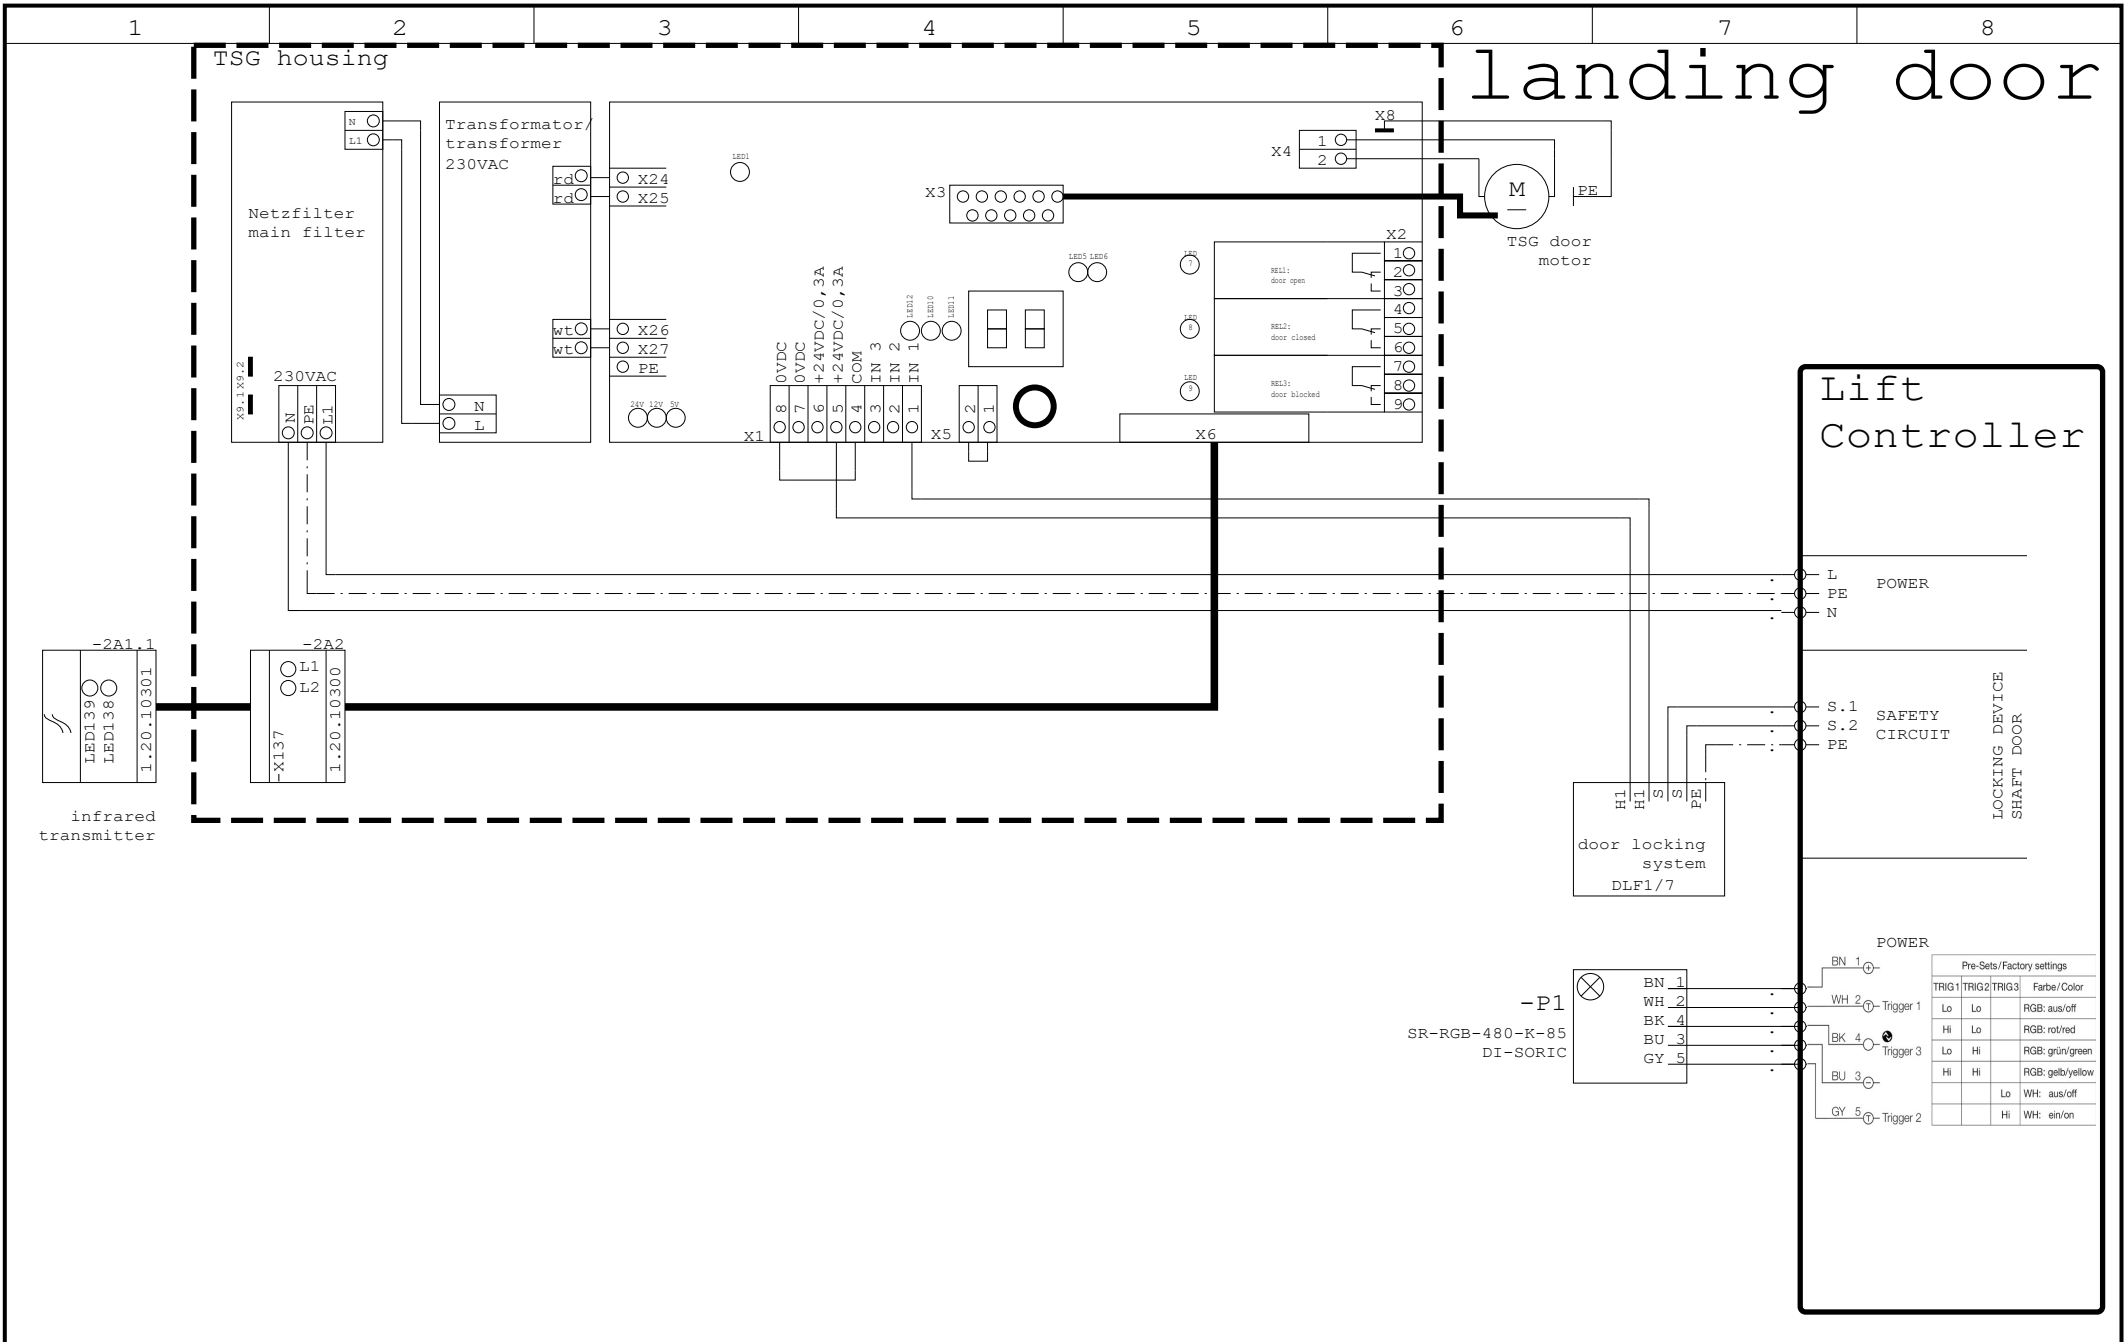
1 2 3 4 5 6 7 8

TSG housing

landing door

N
L1

Netzfilter
main filter

X9.1 X9.2

230VAC
N PE L1

Transformator/
transformer
230VAC

rd
rd
wt
wt

X24
X25
X26
X27
PE

N
L

LED1

24V 12V 5V

X3

X8
X4
1
2

M

PE

TSG door
motor

X2
1
2
3
4
5
6
7
8
9

REL1:
door open

REL2:
door closed

REL3:
door blocked

LED5 LED6

LED 7
LED 8
LED 9

LED12 LED10 LED11

0VDC
0VDC
+24VDC/0,3A
+24VDC/0,3A
COM
IN 3
IN 2
IN 1

8 7 6 5 4 3 2 1

X1

X5
2 1

X6

Lift
Controller

L
PE
N

POWER

S.1
S.2
PE

SAFETY
CIRCUIT

LOCKING DEVICE
SHAFT DOOR

H1 H1 S S PE

door locking
system
DLF1/7

-2A1.1

LED139
LED138
1.20.10301

infrared
transmitter

-2A2
L1
L2
-X137
1.20.10300

POWER

-P1
SR-RGB-480-K-85
DI-SORIC

BN 1
WH 2
BK 4
BU 3
GY 5

BN 1
WH 2 Trigger 1
BK 4 Trigger 3
BU 3
GY 5 Trigger 2

| Pre-Sets/Factory settings | | | |
|---|---|---|---|
| TRIG1 | TRIG2 | TRIG3 | Farbe/Color |
| Lo | Lo | | RGB: aus/off |
| Hi | Lo | | RGB: rot/red |
| Lo | Hi | | RGB: grün/green |
| Hi | Hi | | RGB: gelb/yellow |
| | | Lo | WH: aus/off |
| | | Hi | WH: ein/on |